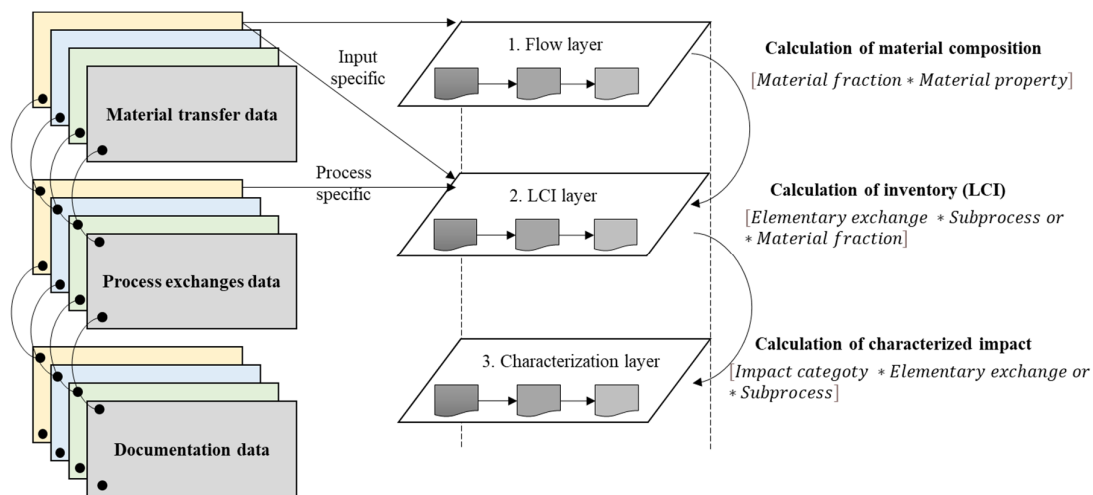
Material transfer data

Process exchanges data

Documentation data

Input specific

Process specific

1. Flow layer

2. LCI layer

3. Characterization layer

Calculation of material composition

$[Material\ fraction * Material\ property]$

Calculation of inventory (LCI)

$[Elementary\ exchange\ * Subprocess\ or\ * Material\ fraction]$

Calculation of characterized impact

$[Impact\ categoty\ * Elementary\ exchange\ or\ * Subprocess]$